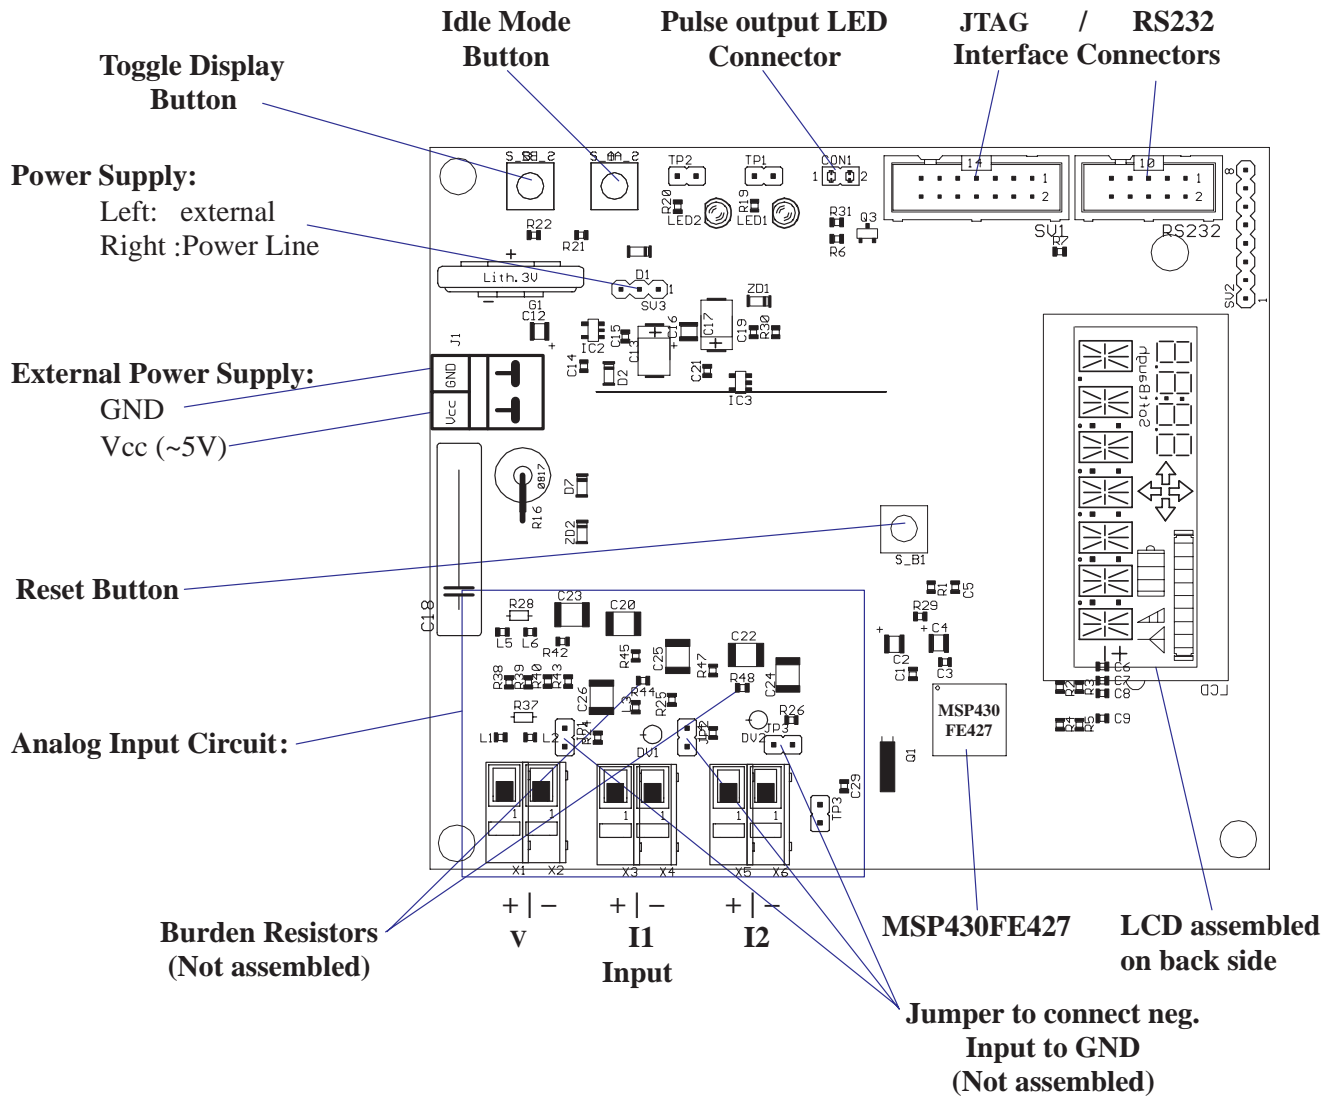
Idle Mode Button

Pulse output LED Connector

JTAG / RS232 Interface Connectors

Toggle Display Button

Power Supply:
Left: external
Right :Power Line

External Power Supply:
GND
Vcc (~5V)

Reset Button

Analog Input Circuit:

Burden Resistors (Not assembled)

S_BB_2 S_AA_2 TP2 TP1 CON1 1 2 14 1 2 10 1 2 8 R20 LED2 R19 LED1 R31 Q3 R6 SV1 R7 RS232 SV2 1 R22 R21 Lith.3V D1 1 SV3 G1 C12 ZD1 C15 C16 C17 C19 R30 IC2 C13 C14 D2 C21 IC3 J1 GND Vcc R16 D7 ZD2 S_B1 C18 R28 C23 C20 R1 C5 R29 L5 L6 R42 R45 C25 C22 C4 C2 C3 C1 R38 R39 R40 R43 R47 R48 C24 C26 R44 R25 R37 R26 L1 L2 JP1 DV1 JP2 DV2 TP3 R41 C29 TP3 Q1 X1 X2 X3 X4 X5 X6 1 1 1 1 1 1 C6 C7 C8 C9 R2 R3 R4 R5 LCD

MSP430 FE427

+ | − V
+ | − I1
+ | − I2
Input

MSP430FE427

LCD assembled on back side

Jumper to connect neg. Input to GND (Not assembled)